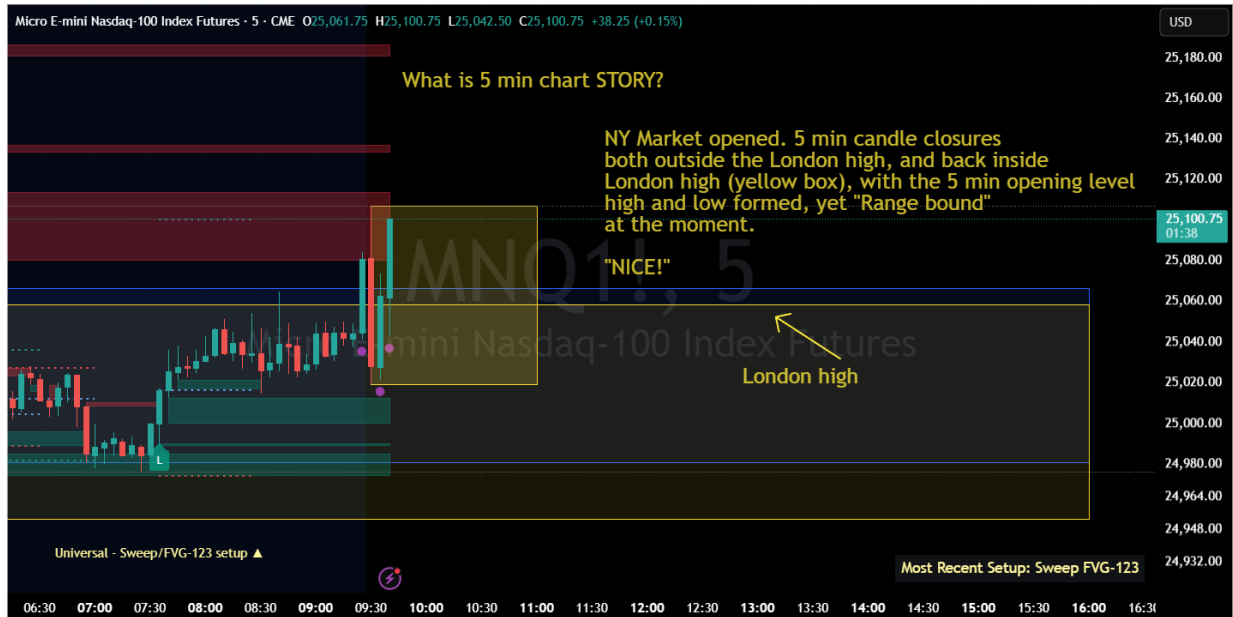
Micro E-mini Nasdaq-100 Index Futures · 5 · CME O25,061.75 H25,100.75 L25,042.50 C25,100.75 +38.25 (+0.15%)

USD

What is 5 min chart STORY?

NY Market opened. 5 min candle closures both outside the London high, and back inside London high (yellow box), with the 5 min opening level high and low formed, yet "Range bound" at the moment.

"NICE!"

MNQ1!, 5
Micro E-mini Nasdaq-100 Index Futures

London high

L

Universal - Sweep/FVG-123 setup ▲

Most Recent Setup: Sweep FVG-123

25,180.00
25,160.00
25,140.00
25,120.00
25,100.75
01:38
25,080.00
25,060.00
25,040.00
25,020.00
25,000.00
24,980.00
24,964.00
24,948.00
24,932.00

06:30 07:00 07:30 08:00 08:30 09:00 09:30 10:00 10:30 11:00 11:30 12:00 12:30 13:00 13:30 14:00 14:30 15:00 15:30 16:00 16:3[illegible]